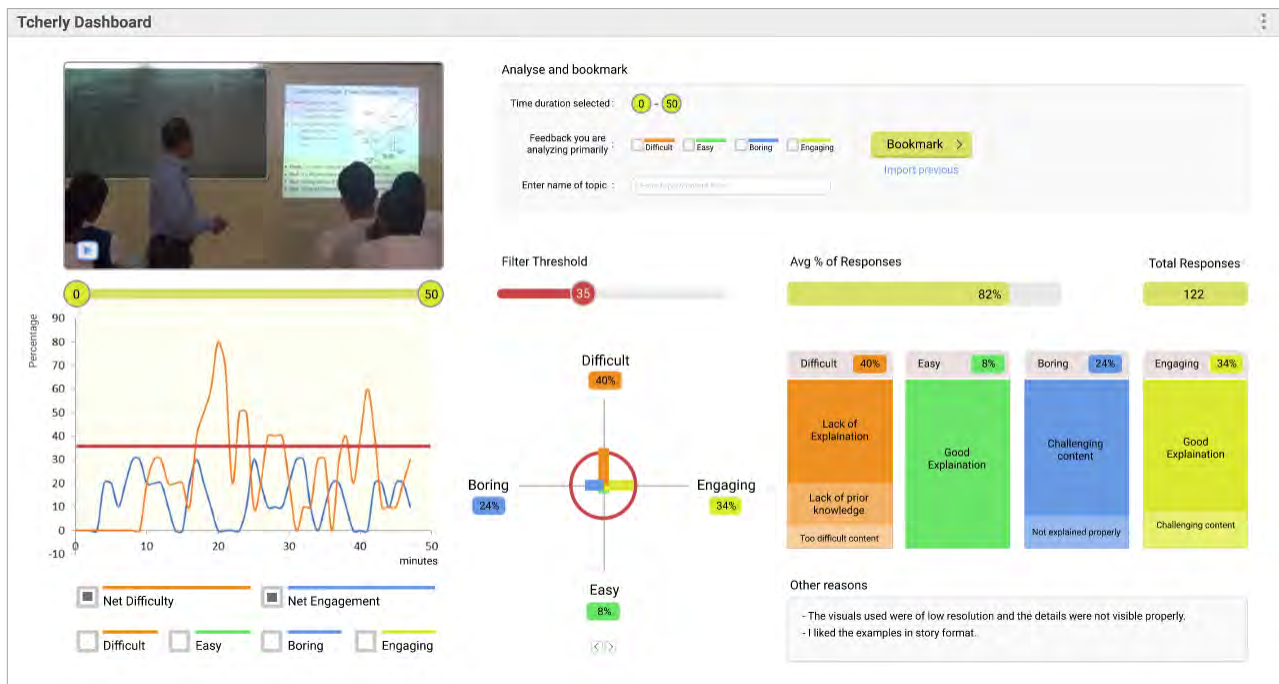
Tcherly Dashboard

0 50

Percentage

90
80
70
60
50
40
30
20
10
0
-10

0 10 20 30 40 50
minutes

Net Difficulty
Net Engagement
Difficult
Easy
Boring
Engaging

Analyse and bookmark

Time duration selected : 0 - 50

Feedback you are analyzing primarily : Difficult Easy Boring Engaging

Bookmark >

Import previous

Enter name of topic : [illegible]

Filter Threshold

35

Avg % of Responses

82%

Total Responses

122

Difficult
40%

Boring
24%

Engaging
34%

Easy
8%

Difficult 40%
Lack of Explaination
Lack of prior knowledge
Too difficult content

Easy 8%
Good Explaination

Boring 24%
Challenging content
Not explained properly

Engaging 34%
Good Explaination
Challenging content

Other reasons

- The visuals used were of low resolution and the details were not visible properly.
- I liked the examples in story format.